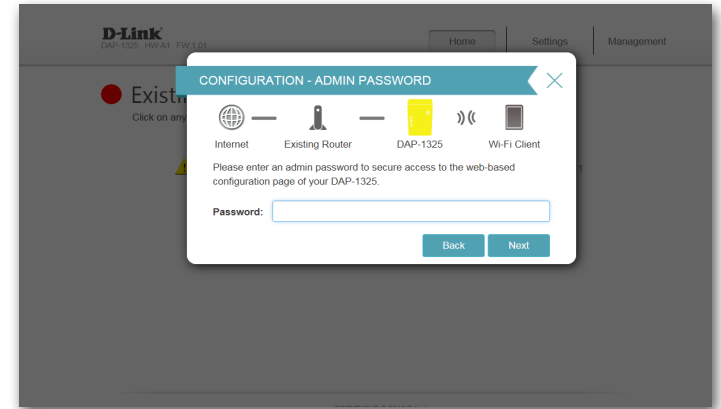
D-Link
DAP-1325 HW:A1 FW:1.01

Home | Settings | Management

Existi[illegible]
Click on any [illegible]

CONFIGURATION - ADMIN PASSWORD

Internet
Existing Router
DAP-1325
Wi-Fi Client

Please enter an admin password to secure access to the web-based configuration page of your DAP-1325.

Password:

Back
Next